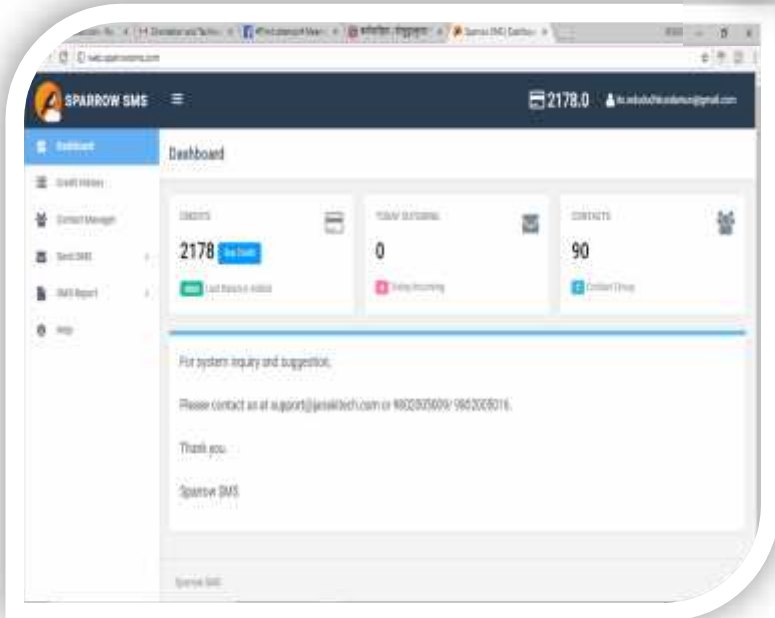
SPARROW SMS

2178.0

Dashboard

Dashboard

CREDITS

2178

TODAY OUTGOING

0

CONTACTS

90

For system inquiry and suggestion,

Please contact us at support@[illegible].com or 9802005009/ 9802005016.

Thank you.

Sparrow SMS

Sparrow SMS